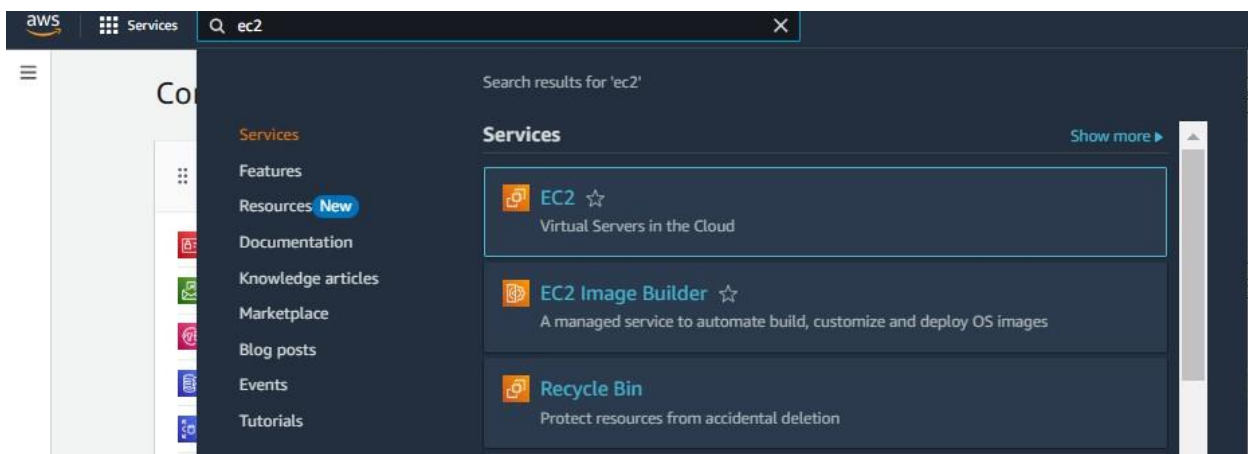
aws Services ec2

Co

Search results for 'ec2'

Services
Features
Resources New
Documentation
Knowledge articles
Marketplace
Blog posts
Events
Tutorials

Services

Show more ▸

EC2
Virtual Servers in the Cloud

EC2 Image Builder
A managed service to automate build, customize and deploy OS images

Recycle Bin
Protect resources from accidental deletion